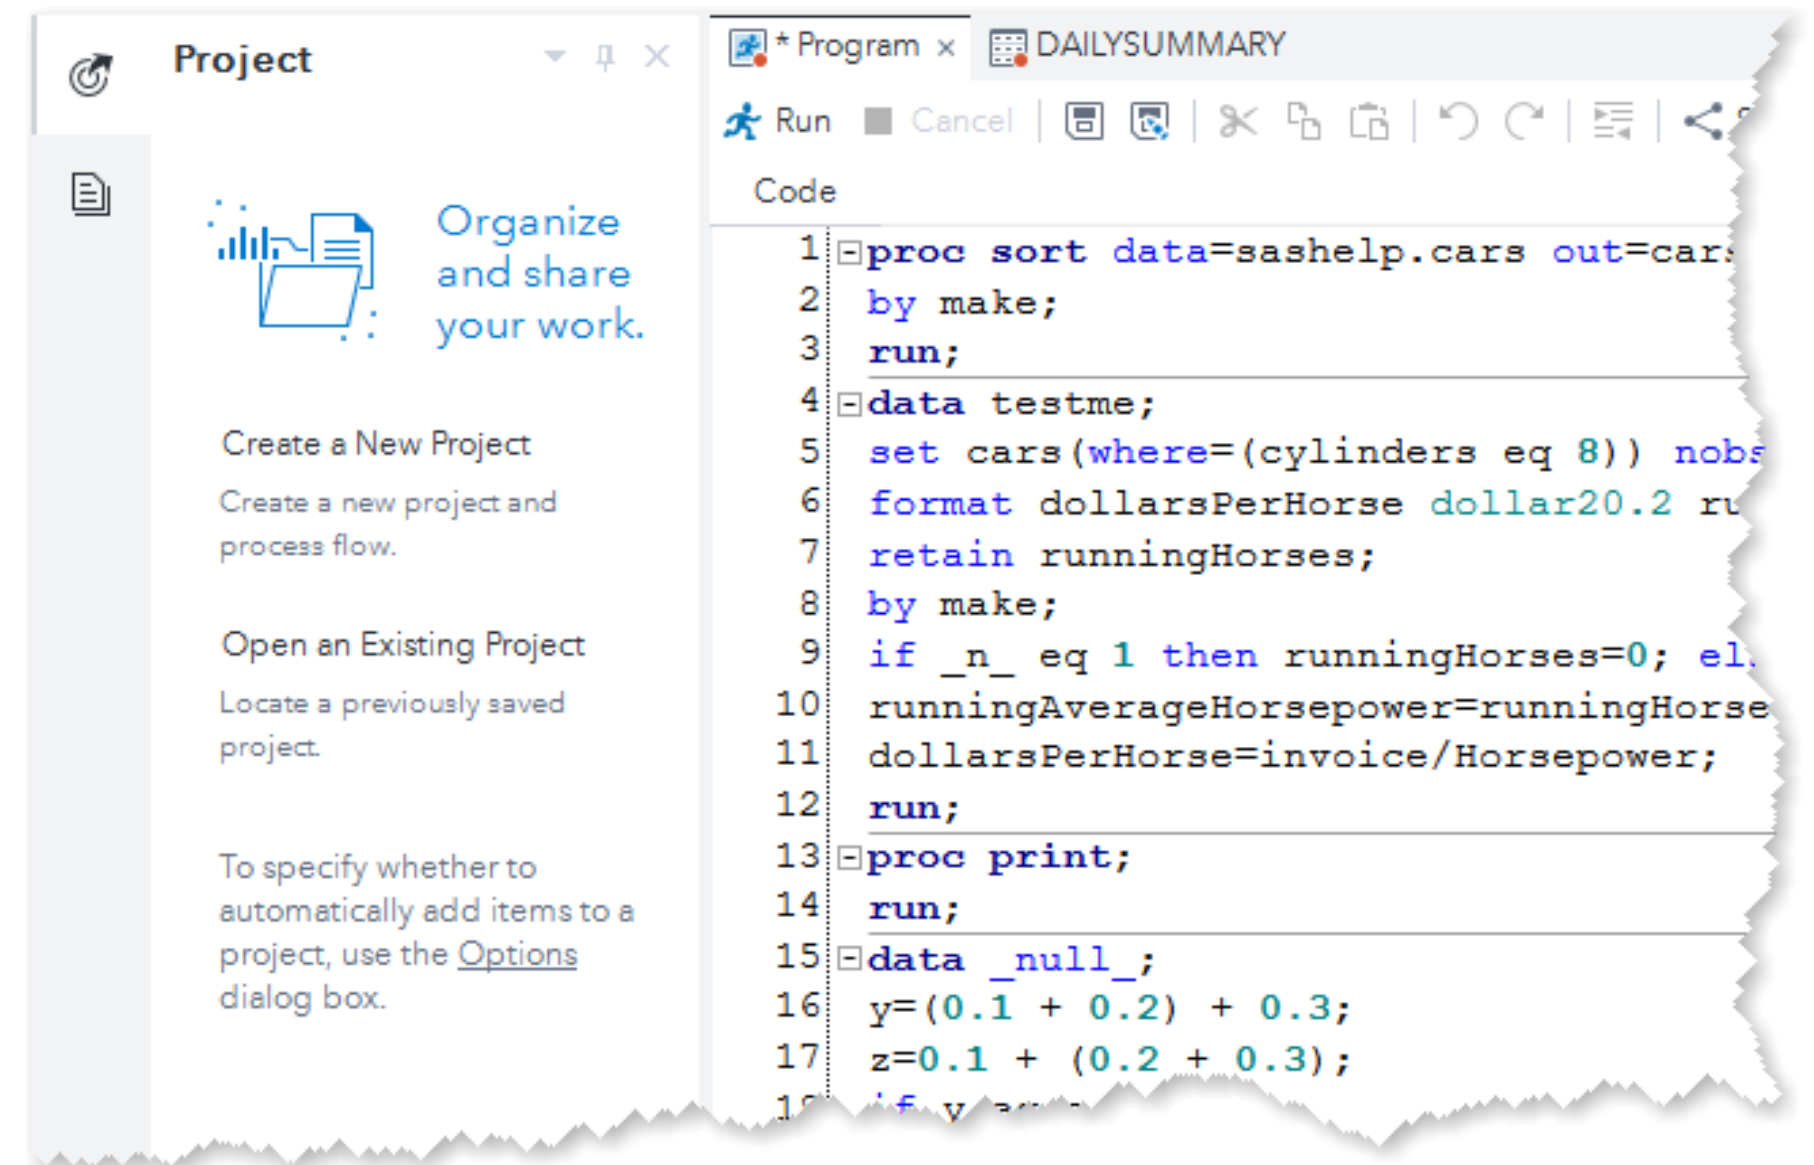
Project

Organize and share your work.

Create a New Project

Create a new project and process flow.

Open an Existing Project

Locate a previously saved project.

To specify whether to automatically add items to a project, use the Options dialog box.

* Program × DAILYSUMMARY

Run Cancel

Code

1 proc sort data=sashelp.cars out=car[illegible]
2 by make;
3 run;
4 data testme;
5 set cars(where=(cylinders eq 8)) nobs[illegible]
6 format dollarsPerHorse dollar20.2 ru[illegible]
7 retain runningHorses;
8 by make;
9 if _n_ eq 1 then runningHorses=0; el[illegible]
10 runningAverageHorsepower=runningHorse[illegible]
11 dollarsPerHorse=invoice/Horsepower;
12 run;
13 proc print;
14 run;
15 data _null_;
16 y=(0.1 + 0.2) + 0.3;
17 z=0.1 + (0.2 + 0.3);
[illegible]